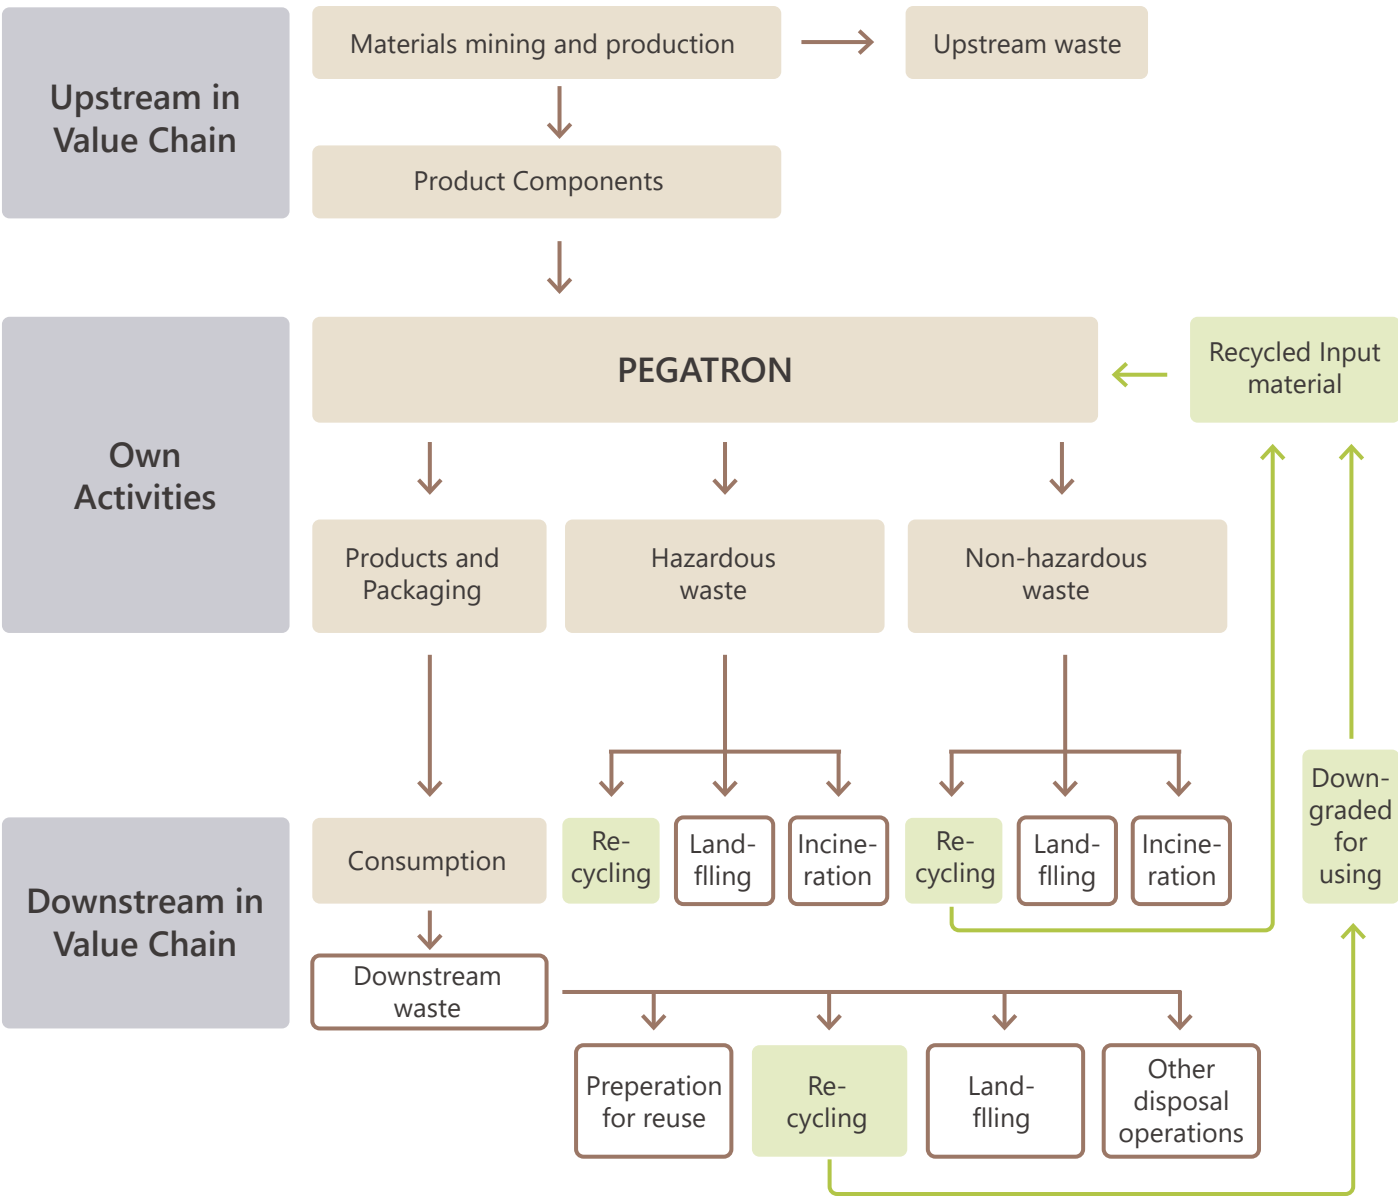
Upstream in Value Chain

Materials mining and production

Upstream waste

Product Components

Own Activities

PEGATRON

Recycled Input material

Products and Packaging

Hazardous waste

Non-hazardous waste

Downstream in Value Chain

Consumption

Re-cycling

Land-flling

Incine-ration

Re-cycling

Land-flling

Incine-ration

Down-graded for using

Downstream waste

Preperation for reuse

Re-cycling

Land-flling

Other disposal operations